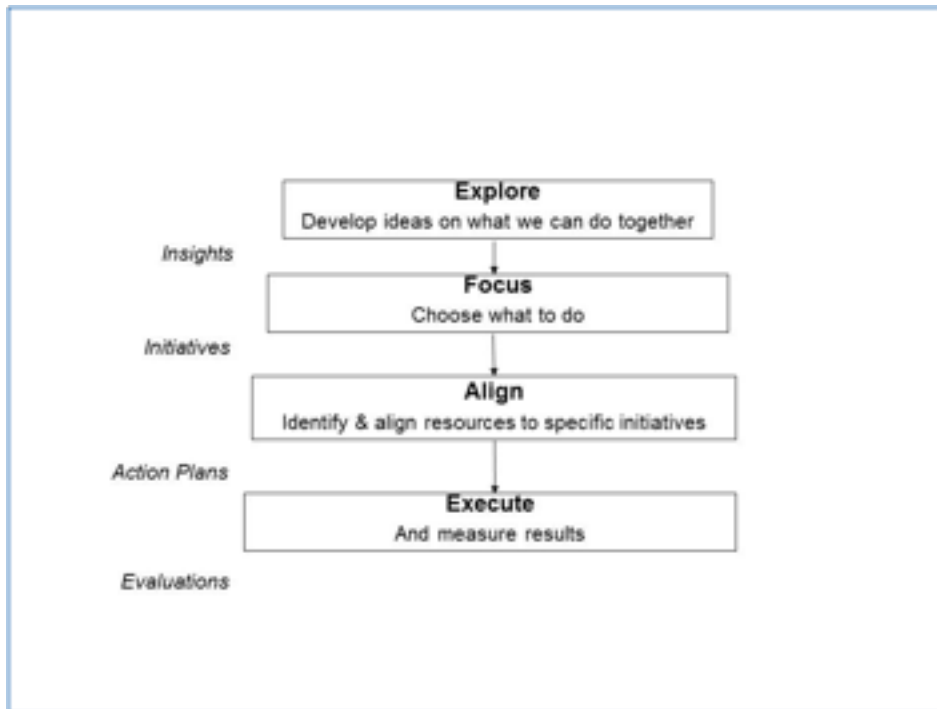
Explore
Develop ideas on what we can do together

Insights

Focus
Choose what to do

Initiatives

Align
Identify & align resources to specific initiatives

Action Plans

Execute
And measure results

Evaluations